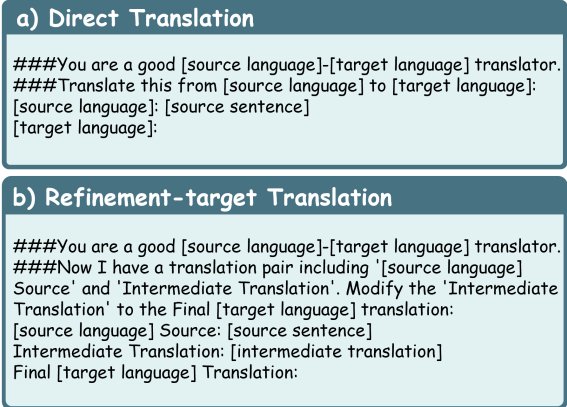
a) Direct Translation

###You are a good [source language]-[target language] translator.
###Translate this from [source language] to [target language]:
[source language]: [source sentence]
[target language]:

b) Refinement-target Translation

###You are a good [source language]-[target language] translator.
###Now I have a translation pair including '[source language] Source' and 'Intermediate Translation'. Modify the 'Intermediate Translation' to the Final [target language] translation:
[source language] Source: [source sentence]
Intermediate Translation: [intermediate translation]
Final [target language] Translation: